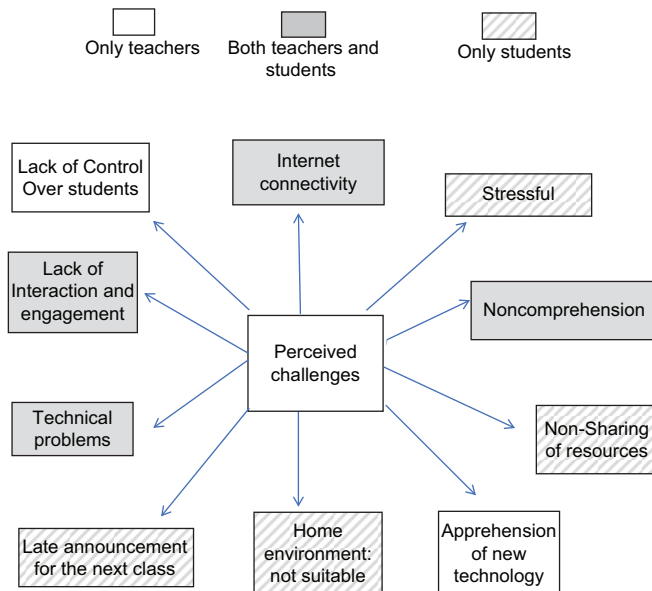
Only teachers

Both teachers and students

Only students

Lack of Control Over students

Internet connectivity

Stressful

Lack of Interaction and engagement

Noncomprehension

Perceived challenges

Technical problems

Non-Sharing of resources

Late announcement for the next class

Home environment: not suitable

Apprehension of new technology